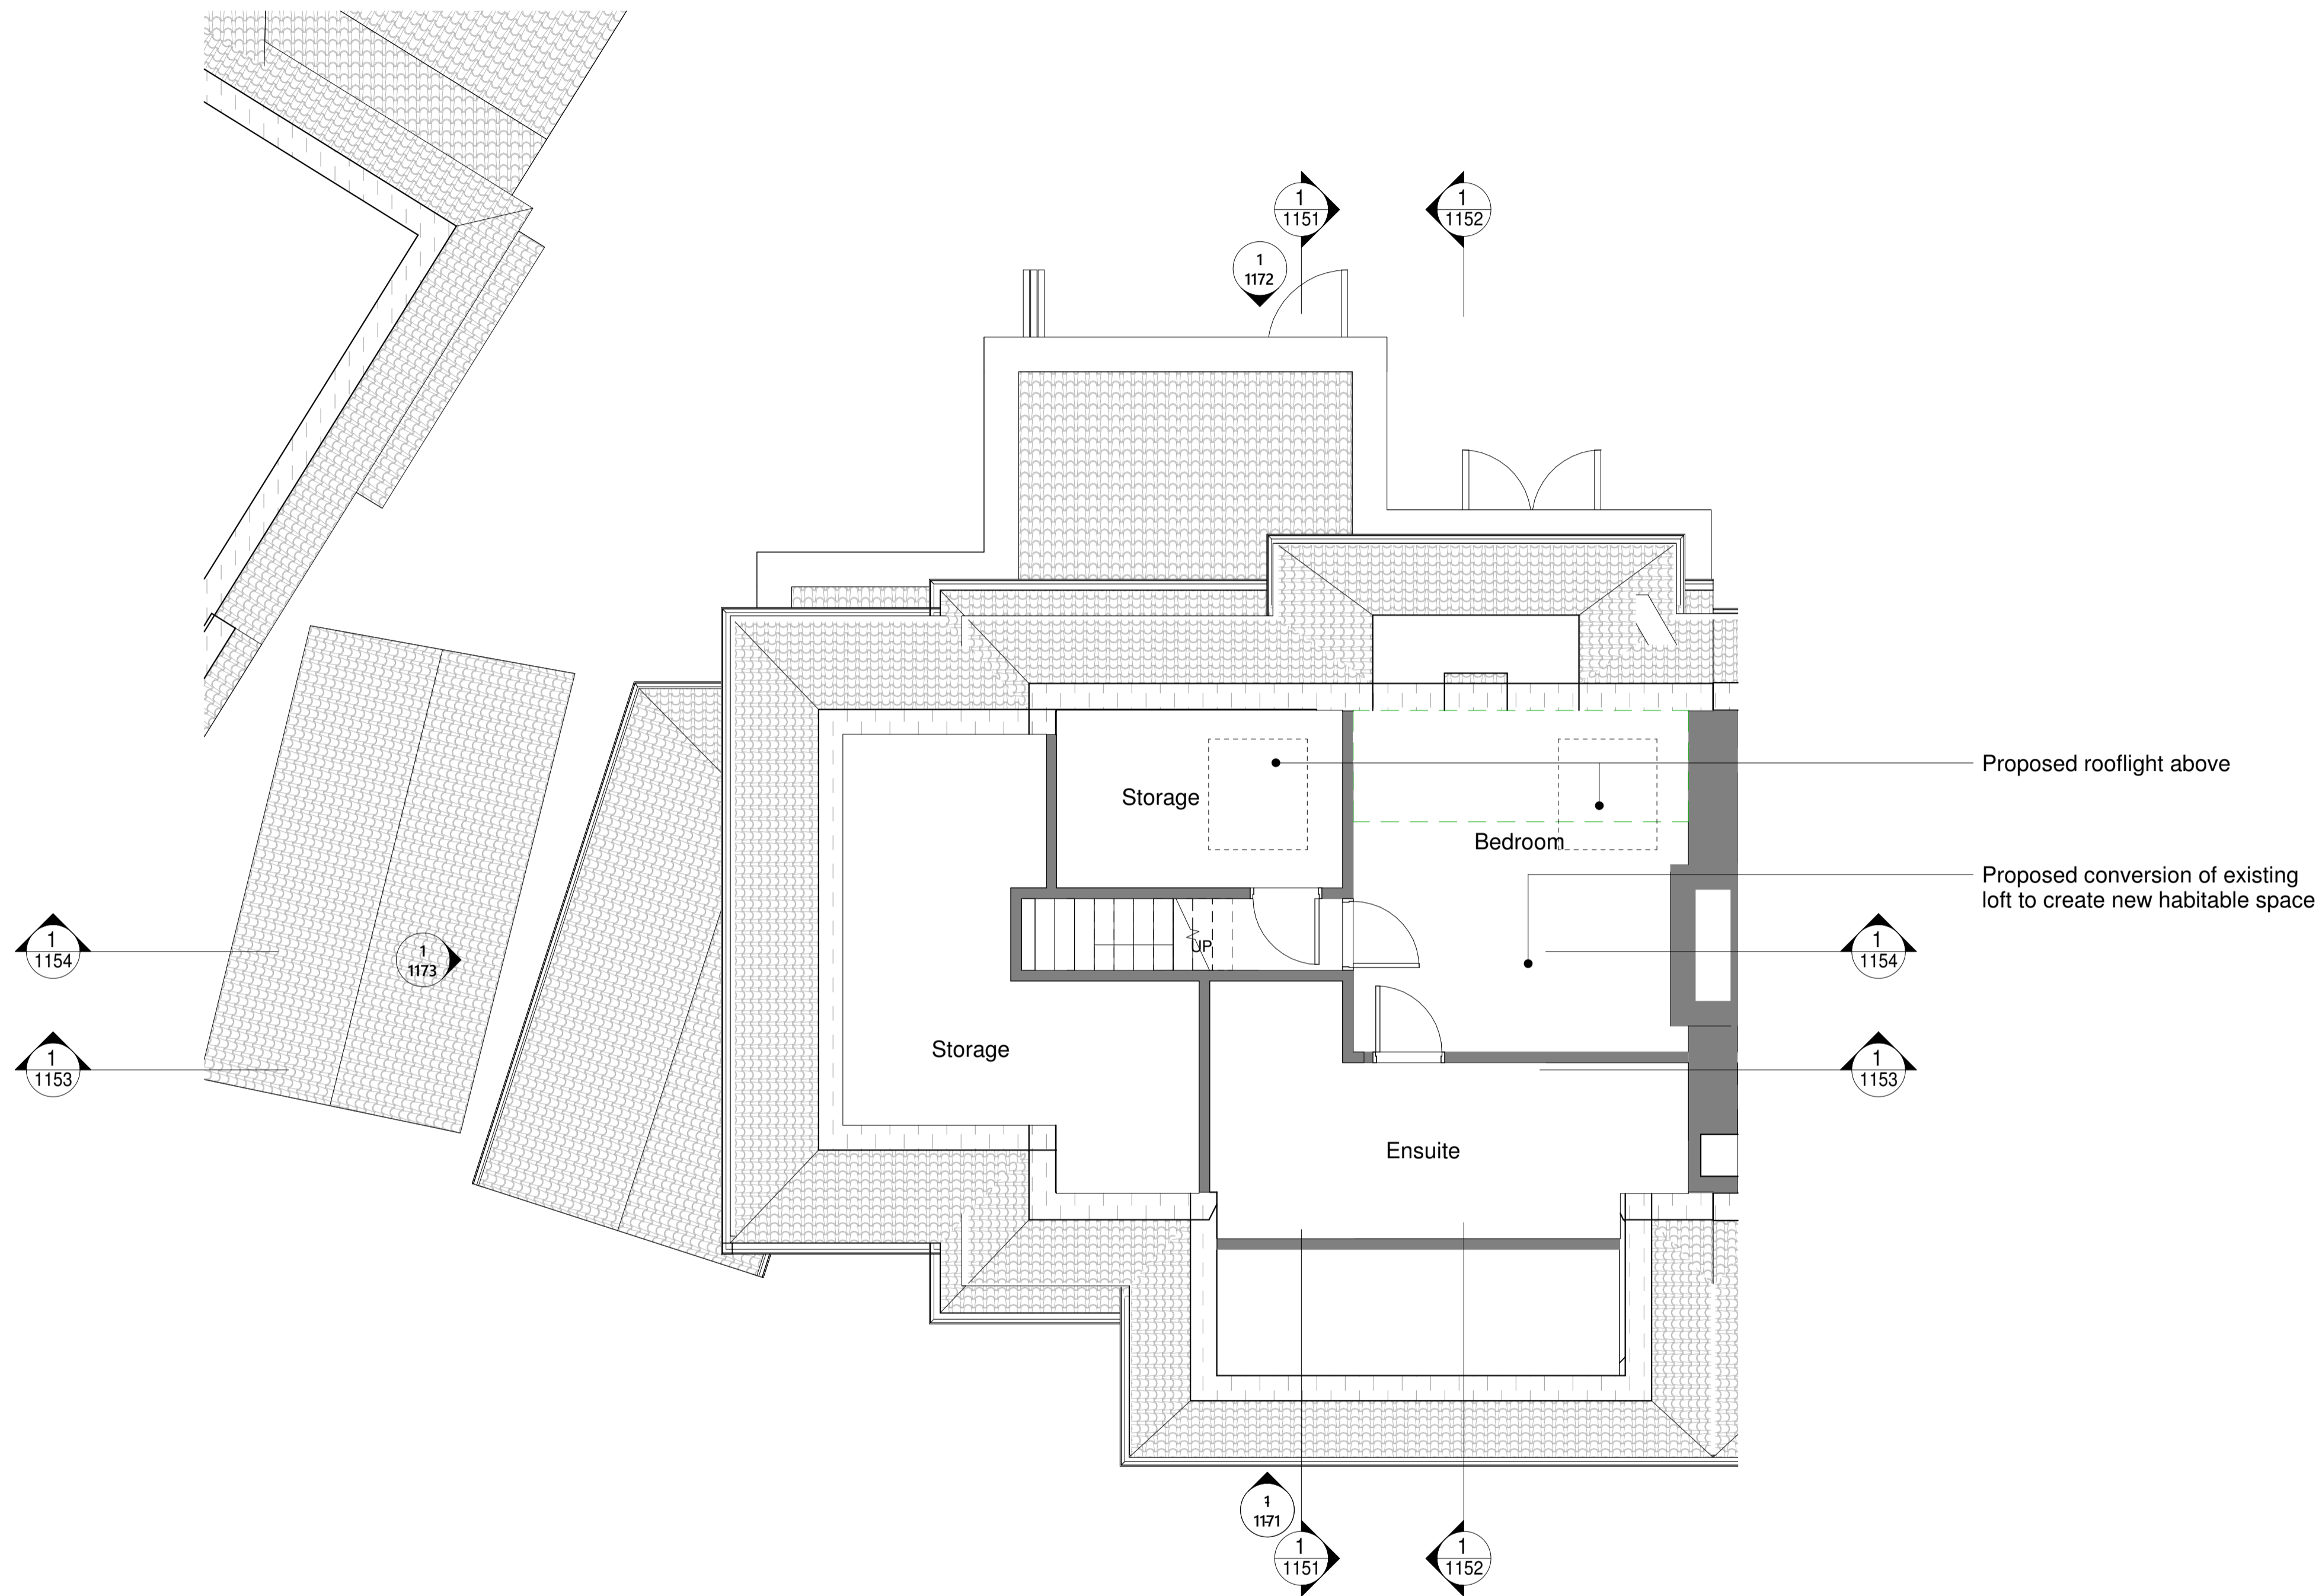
1
1151

1
1152

1
1172

Proposed rooflight above

Storage

Bedroom

Proposed conversion of existing loft to create new habitable space

1
1154

1
1173

UP

1
1154

1
1153

Storage

1
1153

Ensuite

1
1171

1
1151

1
1152